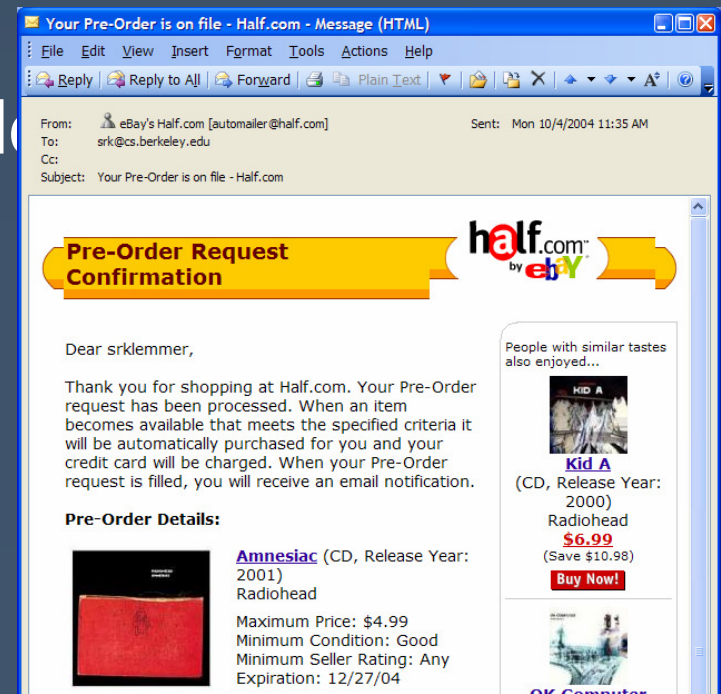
Your Pre-Order is on file - Half.com - Message (HTML)

File Edit View Insert Format Tools Actions Help

Reply Reply to All Forward Plain Text

From: eBay's Half.com [automailer@half.com] Sent: Mon 10/4/2004 11:35 AM
To: srk@cs.berkeley.edu
Cc:
Subject: Your Pre-Order is on file - Half.com

Pre-Order Request Confirmation

half.com by ebay

Dear srklemmer,

Thank you for shopping at Half.com. Your Pre-Order request has been processed. When an item becomes available that meets the specified criteria it will be automatically purchased for you and your credit card will be charged. When your Pre-Order request is filled, you will receive an email notification.

Pre-Order Details:

Amnesiac (CD, Release Year: 2001)
Radiohead

Maximum Price: $4.99
Minimum Condition: Good
Minimum Seller Rating: Any
Expiration: 12/27/04

People with similar tastes also enjoyed...

KID A

Kid A
(CD, Release Year: 2000)
Radiohead
$6.99
(Save $10.98)
Buy Now!

OK Computer